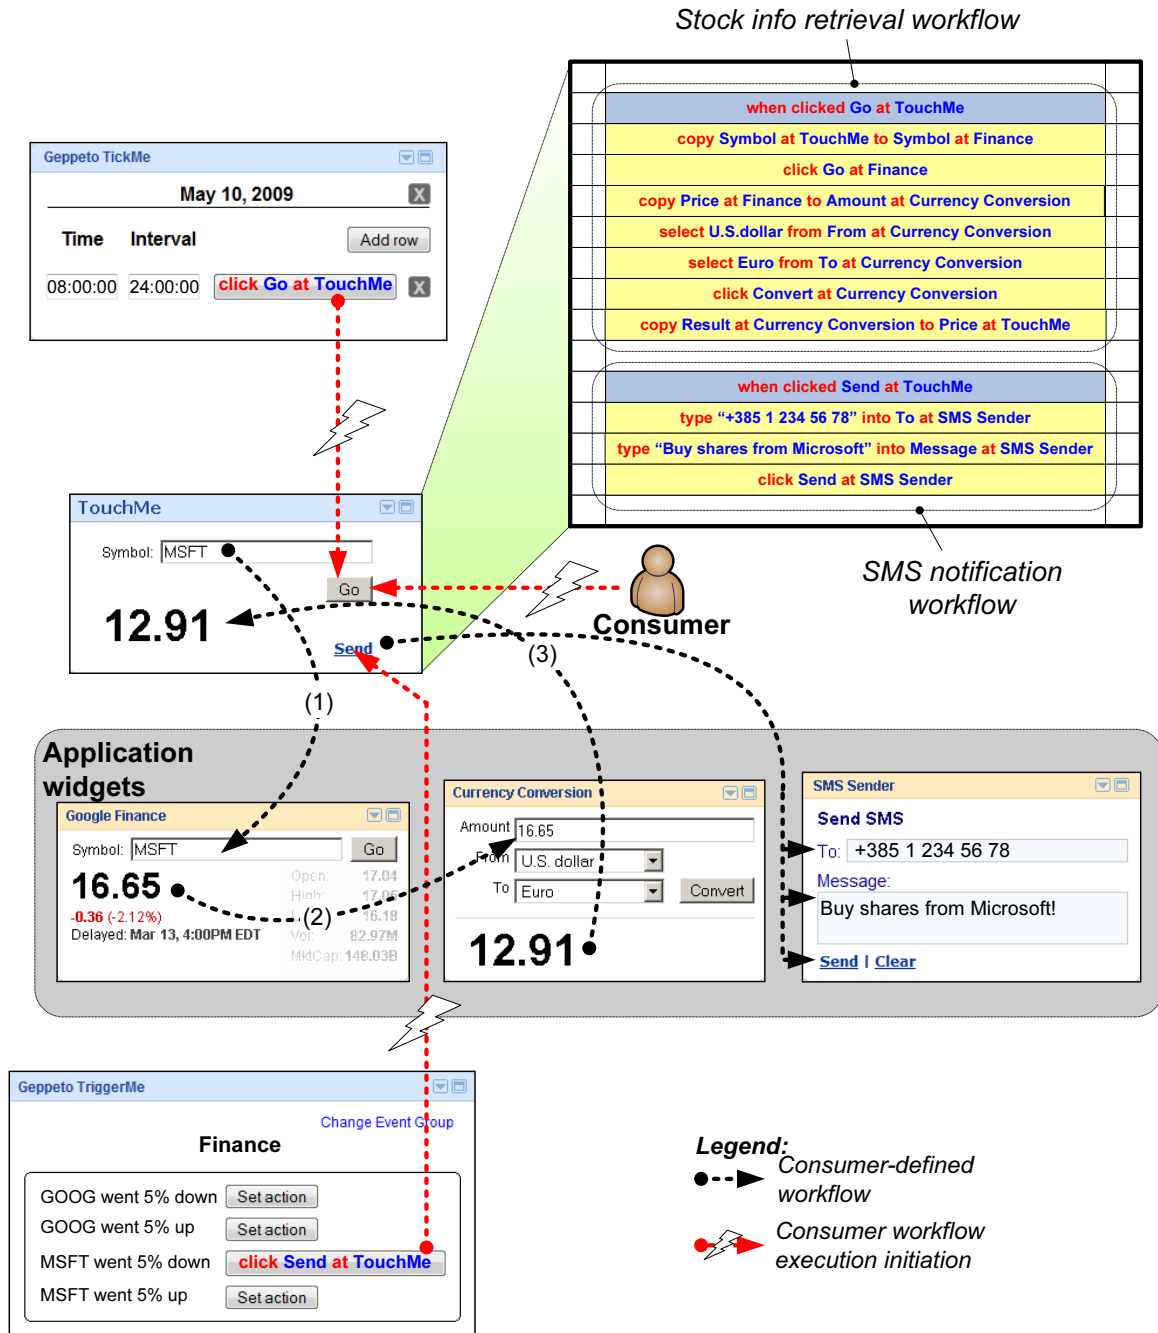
Stock info retrieval workflow

| when clicked Go at TouchMe |
|---|
| copy Symbol at TouchMe to Symbol at Finance |
| click Go at Finance |
| copy Price at Finance to Amount at Currency Conversion |
| select U.S.dollar from From at Currency Conversion |
| select Euro from To at Currency Conversion |
| click Convert at Currency Conversion |
| copy Result at Currency Conversion to Price at TouchMe |

| when clicked Send at TouchMe |
|---|
| type “+385 1 234 56 78” into To at SMS Sender |
| type “Buy shares from Microsoft” into Message at SMS Sender |
| click Send at SMS Sender |

SMS notification workflow

Geppeto TickMe
May 10, 2009
Time Interval Add row
08:00:00 24:00:00 click Go at TouchMe

TouchMe
Symbol: MSFT
Go
12.91
Send

Consumer

(1)
(2)
(3)

Application widgets

Google Finance
Symbol: MSFT Go
16.65
-0.36 (-2.12%)
Delayed: Mar 13, 4:00PM EDT
Open: 17.04
High: 17.05
16.18
Vol: 82.97M
MktCap: 148.03B

Currency Conversion
Amount 16.65
From U.S. dollar
To Euro Convert
12.91

SMS Sender
Send SMS
To: +385 1 234 56 78
Message:
Buy shares from Microsoft!
Send | Clear

Geppeto TriggerMe
Change Event Group
Finance
GOOG went 5% down Set action
GOOG went 5% up Set action
MSFT went 5% down click Send at TouchMe
MSFT went 5% up Set action

Legend:
Consumer-defined workflow
Consumer workflow execution initiation